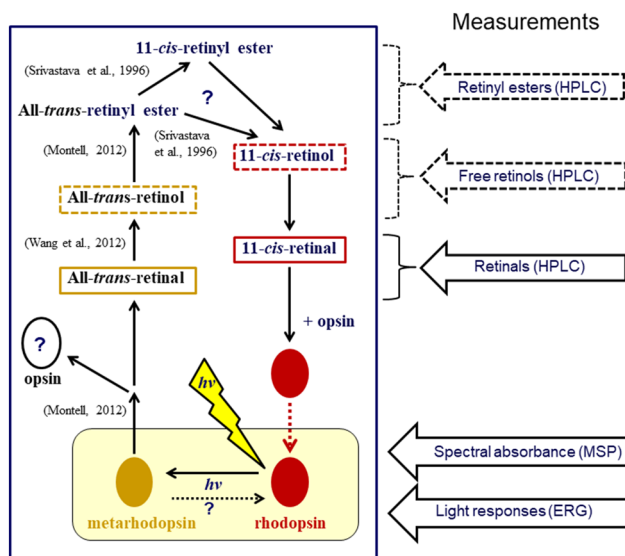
Measurements

11-cis-retinyl ester

(Srivastava et al., 1996)

All-trans-retinyl ester

?

(Montell, 2012)

(Srivastava et al., 1996)

11-cis-retinol

All-trans-retinol

(Wang et al., 2012)

11-cis-retinal

All-trans-retinal

+ opsin

?

opsin

$hv$

(Montell, 2012)

metarhodopsin

$hv$

?

rhodopsin

Retinyl esters (HPLC)

Free retinols (HPLC)

Retinals (HPLC)

Spectral absorbance (MSP)

Light responses (ERG)